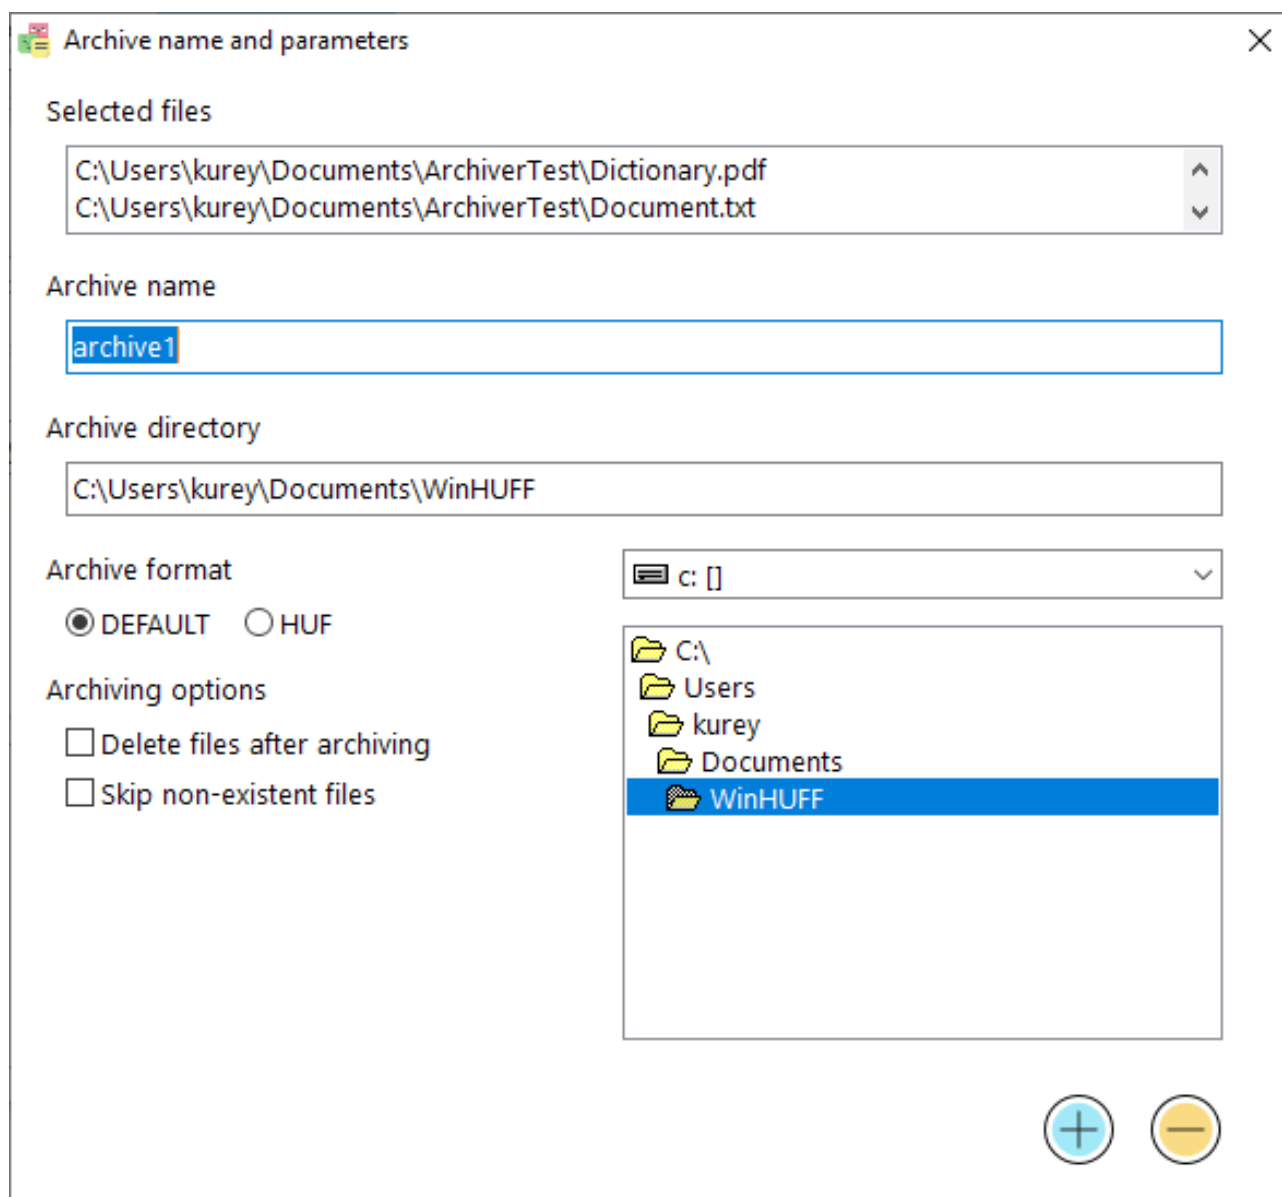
Archive name and parameters

Selected files

C:\Users\kurey\Documents\ArchiverTest\Dictionary.pdf
C:\Users\kurey\Documents\ArchiverTest\Document.txt

Archive name

archive1

Archive directory

C:\Users\kurey\Documents\WinHUFF

Archive format

c: []

DEFAULT HUF

C:\
Users
kurey
Documents
WinHUFF

Archiving options

Delete files after archiving
Skip non-existent files